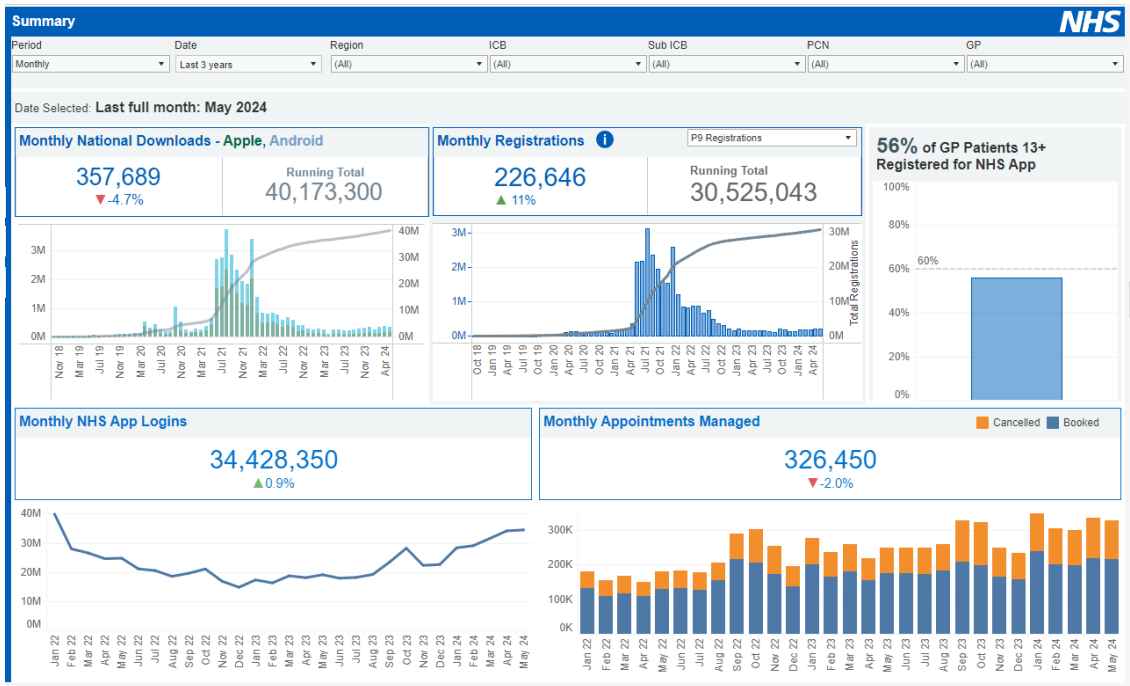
Summary

NHS

Period
Monthly

Date
Last 3 years

Region
(All)

ICB
(All)

Sub ICB
(All)

PCN
(All)

GP
(All)

Date Selected: Last full month: May 2024

Monthly National Downloads - Apple, Android

357,689
▼-4.7%

Running Total
40,173,300

3M
2M
1M
0M

40M
30M
20M
10M
0M

Nov 18, Mar 19, Jul 19, Nov 19, Mar 20, Jul 20, Nov 20, Mar 21, Jul 21, Nov 21, Mar 22, Jul 22, Nov 22, Mar 23, Jul 23, Nov 23, Apr 24

Monthly Registrations

P9 Registrations

226,646
▲ 11%

Running Total
30,525,043

3M
2M
1M
0M

30M
20M
10M
0M

Total Registrations

Oct 18, Jan 19, Apr 19, Jul 19, Oct 19, Jan 20, Apr 20, Jul 20, Oct 20, Jan 21, Apr 21, Jul 21, Oct 21, Jan 22, Apr 22, Jul 22, Oct 22, Jan 23, Apr 23, Jul 23, Oct 23, Jan 24, Apr 24

56% of GP Patients 13+ Registered for NHS App

100%
80%
60%
40%
20%
0%
60%

Monthly NHS App Logins

34,428,350
▲0.9%

40M
30M
20M
10M
0M

Jan 22, Feb 22, Mar 22, Apr 22, May 22, Jun 22, Jul 22, Aug 22, Sep 22, Oct 22, Nov 22, Dec 22, Jan 23, Feb 23, Mar 23, Apr 23, May 23, Jun 23, Jul 23, Aug 23, Sep 23, Oct 23, Nov 23, Dec 23, Jan 24, Feb 24, Mar 24, Apr 24, May 24

Monthly Appointments Managed

Cancelled
Booked

326,450
▼-2.0%

300K
200K
100K
0K

Jan 22, Feb 22, Mar 22, Apr 22, May 22, Jun 22, Jul 22, Aug 22, Sep 22, Oct 22, Nov 22, Dec 22, Jan 23, Feb 23, Mar 23, Apr 23, May 23, Jun 23, Jul 23, Aug 23, Sep 23, Oct 23, Nov 23, Dec 23, Jan 24, Feb 24, Mar 24, Apr 24, May 24